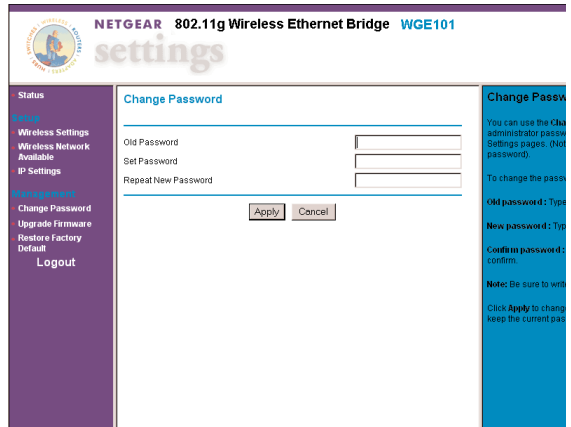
NETGEAR 802.11g Wireless Ethernet Bridge WGE101

settings

Status

Setup

Wireless Settings

Wireless Network Available

IP Settings

Management

Change Password

Upgrade Firmware

Restore Factory Default

Logout

Change Password

Old Password

Set Password

Repeat New Password

Apply Cancel

Change Passw

You can use the Cha administrator passw Settings pages. (Not password).

To change the passw

Old password : Type

New password : Typ

Confirm password : confirm.

Note: Be sure to writ

Click Apply to chang keep the current pas